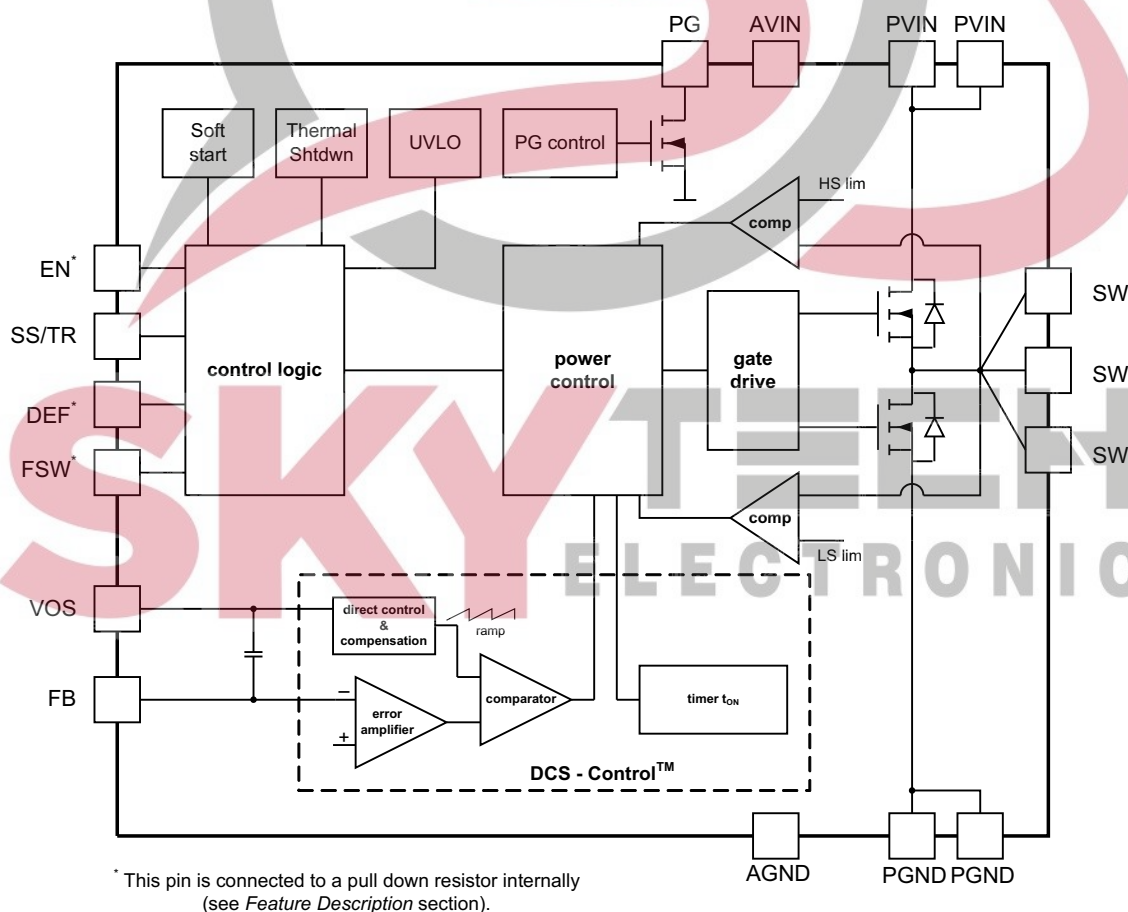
PG AVIN PVIN PVIN

Soft start

Thermal Shtdwn

UVLO

PG control

HS lim

comp

EN*

SS/TR

DEF*

FSW*

control logic

power control

gate drive

SW

SW

SW

comp

LS lim

VOS

direct control & compensation

ramp

FB

error amplifier

comparator

timer $t_{ON}$

DCS - Control$^{TM}$

AGND

PGND PGND

* This pin is connected to a pull down resistor internally (see *Feature Description* section).

SKY TECH ELECTRONIC